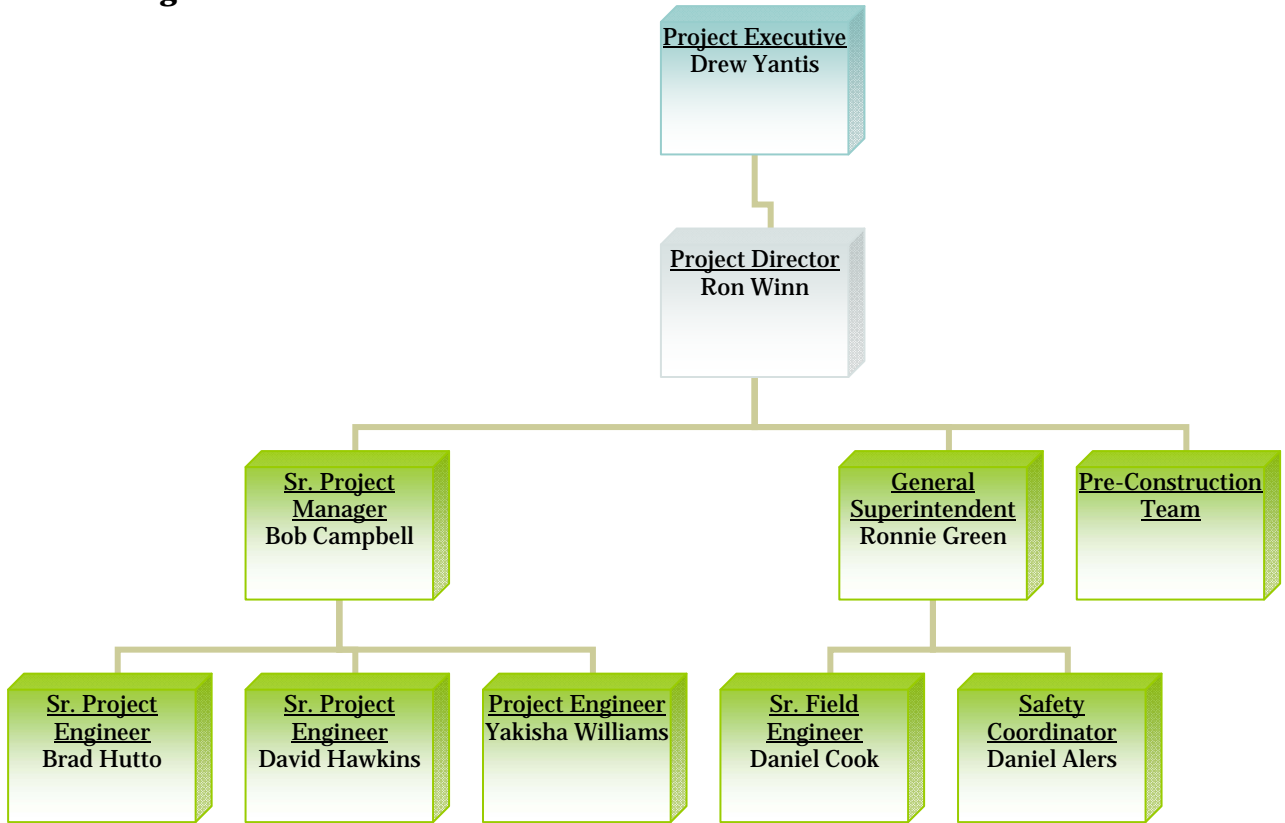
Project Executive
Drew Yantis

Project Director
Ron Winn

Sr. Project Manager
Bob Campbell

General Superintendent
Ronnie Green

Pre-Construction Team

Sr. Project Engineer
Brad Hutto

Sr. Project Engineer
David Hawkins

Project Engineer
Yakisha Williams

Sr. Field Engineer
Daniel Cook

Safety Coordinator
Daniel Alers